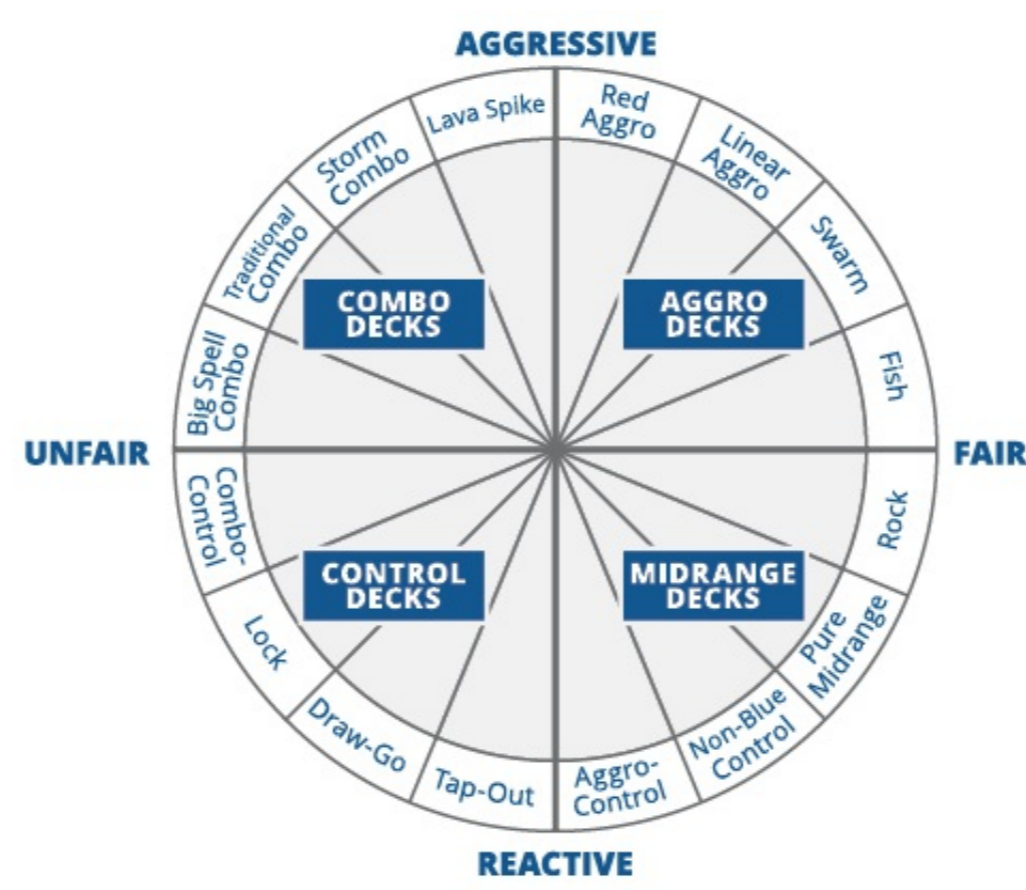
AGGRESSIVE

Lava Spike
Storm Combo
Traditional Combo
Big Spell Combo

Red Aggro
Linear Aggro
Swarm
Fish

COMBO DECKS

AGGRO DECKS

UNFAIR

FAIR

Combo-Control
Lock
Draw-Go
Tap-Out

Rock
Pure Midrange
Non-Blue Control
Aggro-Control

CONTROL DECKS

MIDRANGE DECKS

REACTIVE